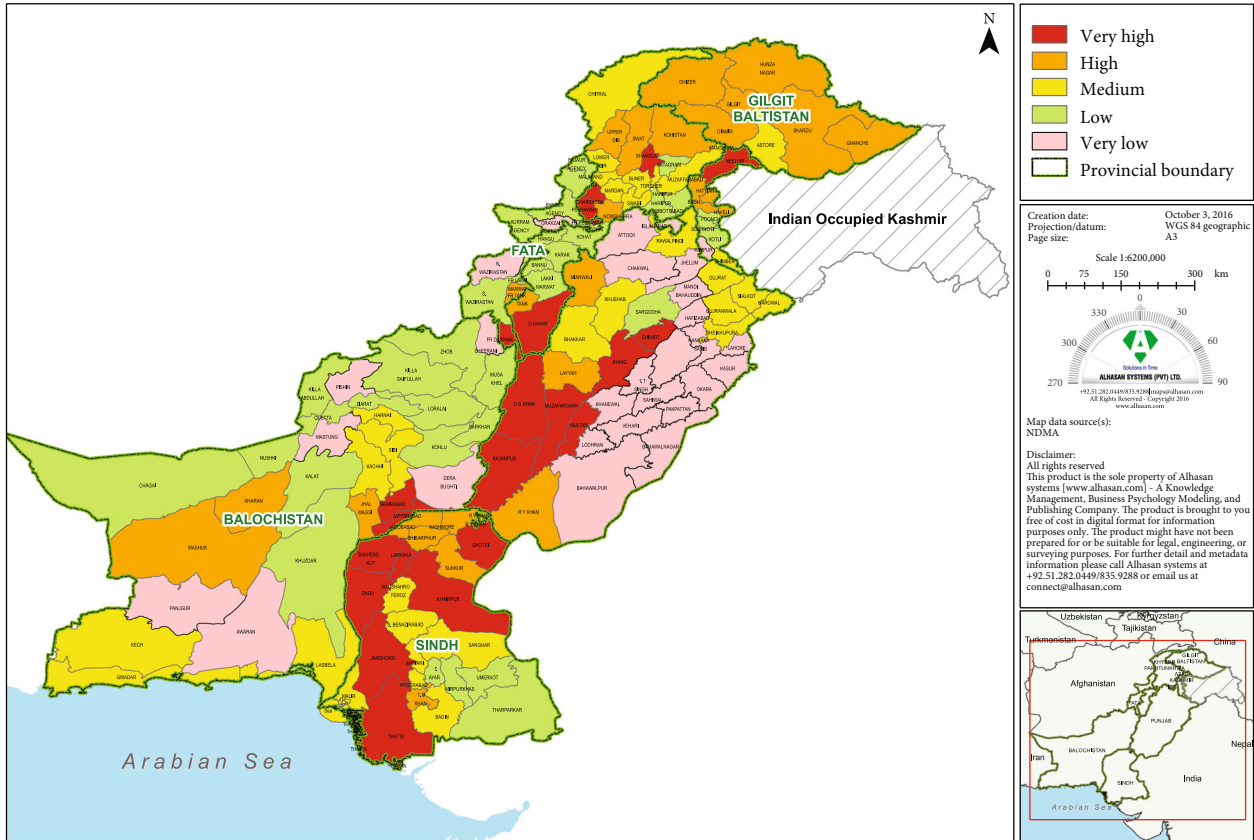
N

Very high
High
Medium
Low
Very low
Provincial boundary

GILGIT BALTISTAN
Indian Occupied Kashmir
FATA
BALOCHISTAN
SINDH
Arabian Sea

HUNZA NAGAR
GHIZER
CHITRAL
UPPER DIR
KOHISTAN
DIAMIR
SKARDU
ASTORE
GHANCHE
SHANGLA
NEELUM
LOWER DIR
BAJAUR AGENCY
MALAKAND
MARDAN
BUNER
SWAT
MUZAFFARABAD
HATTIAN
BAGH
SWABI
HARIPUR
ABBOTTABAD
POONCH
SUDHNOTI
KOTLI
CHARSADDA
PESHAWAR
NOWSHERA
KURRAM AGENCY
ORAKZAI AGENCY
HANGU
KOHAT
ATTOCK
RAWALPINDI
MIRPUR
BHIMBER
KARAK
BANNU
LAKKI MARWAT
N. WAZIRISTAN
S. WAZIRISTAN
TANK
CHAKWAL
JHELUM
GUJRAT
MIANWALI
KHUSHAB
MANDI BAHAUDDIN
SIALKOT
NAROWAL
D.I.KHAN
SARGODHA
GUJRANWALA
HAFIZABAD
SHEIKHUPURA
LAHORE
KASUR
FR D.I.KHAN
SHERANI
BHAKKAR
CHINIOT
JHANG
ZHOB
LAYYAH
T.T. SINGH
OKARA
KILLA SAIFULLAH
MUSA KHEL
D.G.KHAN
MUZAFFARGARH
KHANEWAL
SAHIWAL
PAKPATTAN
PISHIN
KILLA ABDULLAH
ZIARAT
LORALAI
MULTAN
VEHARI
QUETTA
HARNAI
BARKHAN
LODHRAN
BAHAWALNAGAR
MASTUNG
SIBI
KOHLU
RAJANPUR
NUSHKI
KALAT
KACHHI
DERA BUGTI
BAHAWALPUR
CHAGAI
KHARAN
JHAL MAGSI
NASIRABAD
JAFFARABAD
KASHMORE
R Y KHAN
WASHUK
JACOBABAD
SHIKARPUR
GHOTKI
KHUZDAR
SHAHDAD KOT
LARKANA
SUKKUR
DADU
NAUSHAHRO FEROZ
KHAIRPUR
PANJGUR
AWARAN
S. BENAZIRABAD
SANGHAR
KECH
LASBELA
JAMSHORO
MATIARI
UMERKOT
GWADAR
MALIR
HYDERABAD
T.A.Y
MIRPURKHAS
THARPARKAR
T.M. KHAN
BADIN
THATTA

Creation date: October 3, 2016
Projection/datum: WGS 84 geographic
Page size: A3

Scale 1:6200,000
0 75 150 300 km
330 0 30
300 60
270 90
Solutions in Time
ALHASAN SYSTEMS (PVT) LTD.
+92.51.282.0449/835.9288 | maps@alhasan.com
All Rights Reserved - Copyright 2016
www.alhasan.com

Map data source(s):
NDMA

Disclaimer:
All rights reserved
This product is the sole property of Alhasan systems [www.alhasan.com] - A Knowledge Management, Business Psychology Modeling, and Publishing Company. The product is brought to you free of cost in digital format for information purposes only. The product might have not been prepared for or be suitable for legal, engineering, or surveying purposes. For further detail and metadata information please call Alhasan systems at +92.51.282.0449/835.9288 or email us at connect@alhasan.com

Uzbekistan
Kyrgyzstan
Tajikistan
Turkmenistan
China
GILGIT BALTISTAN
PAKHTUNKHWA
KASHMIR
Afghanistan
FATA
PUNJAB
BALOCHISTAN
Iran
SINDH
India
Nepal
Arabian Sea